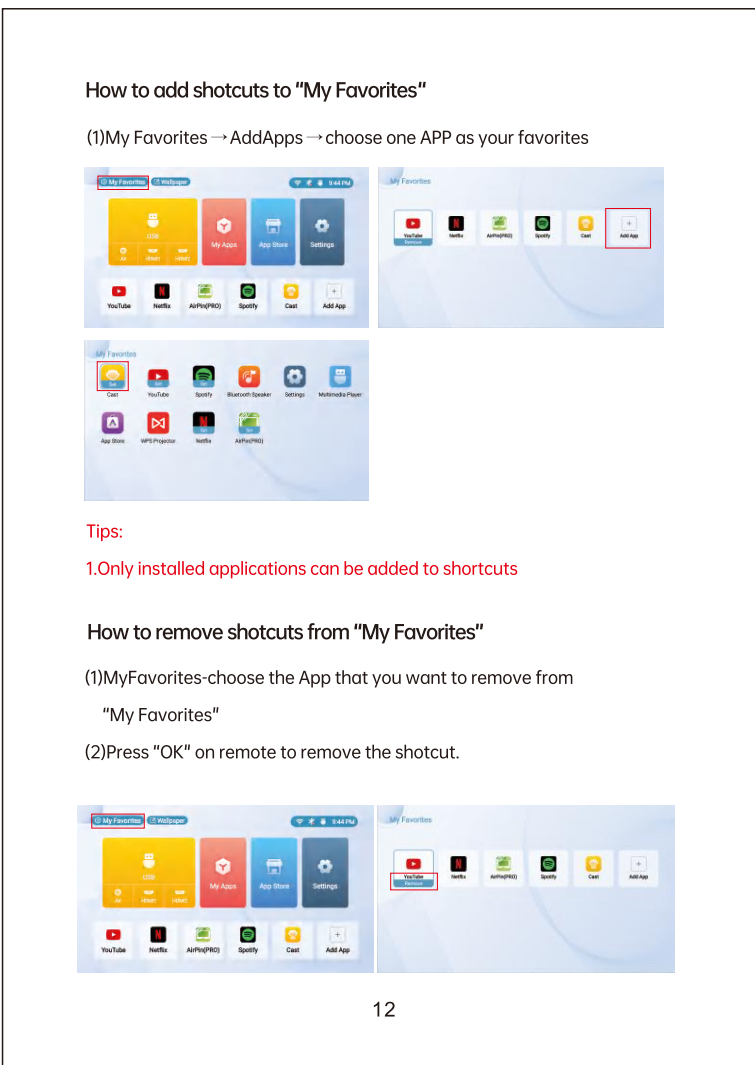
How to add shotcuts to "My Favorites"

(1)My Favorites → AddApps → choose one APP as your favorites

My Favorites Wallpaper 9:44 PM

USB

AV HDMI1 HDMI2

My Apps App Store Settings

YouTube Netflix AirPin(PRO) Spotify Cast Add App

My Favorites

YouTube Remove Netflix AirPin(PRO) Spotify Cast Add App

My Favorites

Cast YouTube Spotify Bluetooth Speaker Settings Multimedia Player

App Store WPS Projector Netflix AirPin(PRO)

Tips:

1.Only installed applications can be added to shortcuts

How to remove shotcuts from "My Favorites"

(1)MyFavorites-choose the App that you want to remove from "My Favorites"

(2)Press "OK" on remote to remove the shotcut.

My Favorites Wallpaper 9:44 PM

USB

AV HDMI1 HDMI2

My Apps App Store Settings

YouTube Netflix AirPin(PRO) Spotify Cast Add App

My Favorites

YouTube Remove Netflix AirPin(PRO) Spotify Cast Add App

12